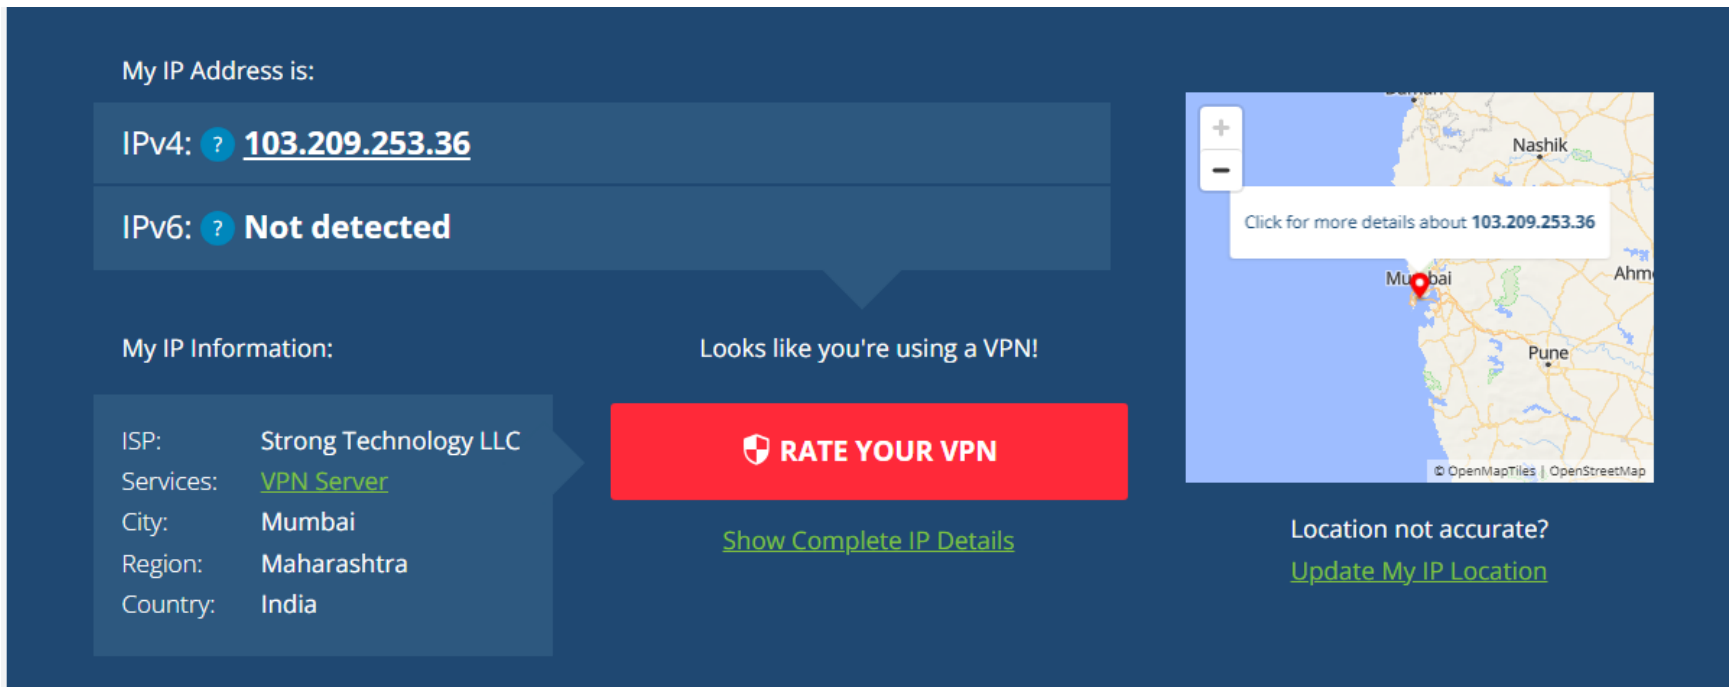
My IP Address is:

IPv4: ? 103.209.253.36

IPv6: ? Not detected

My IP Information:

Looks like you're using a VPN!

| ISP: | Strong Technology LLC |
|---|---|
| Services: | VPN Server |
| City: | Mumbai |
| Region: | Maharashtra |
| Country: | India |

RATE YOUR VPN

Show Complete IP Details

+
−
Nashik
Click for more details about 103.209.253.36
Mumbai
Ahm
Pune
© OpenMapTiles | OpenStreetMap

Location not accurate?

Update My IP Location